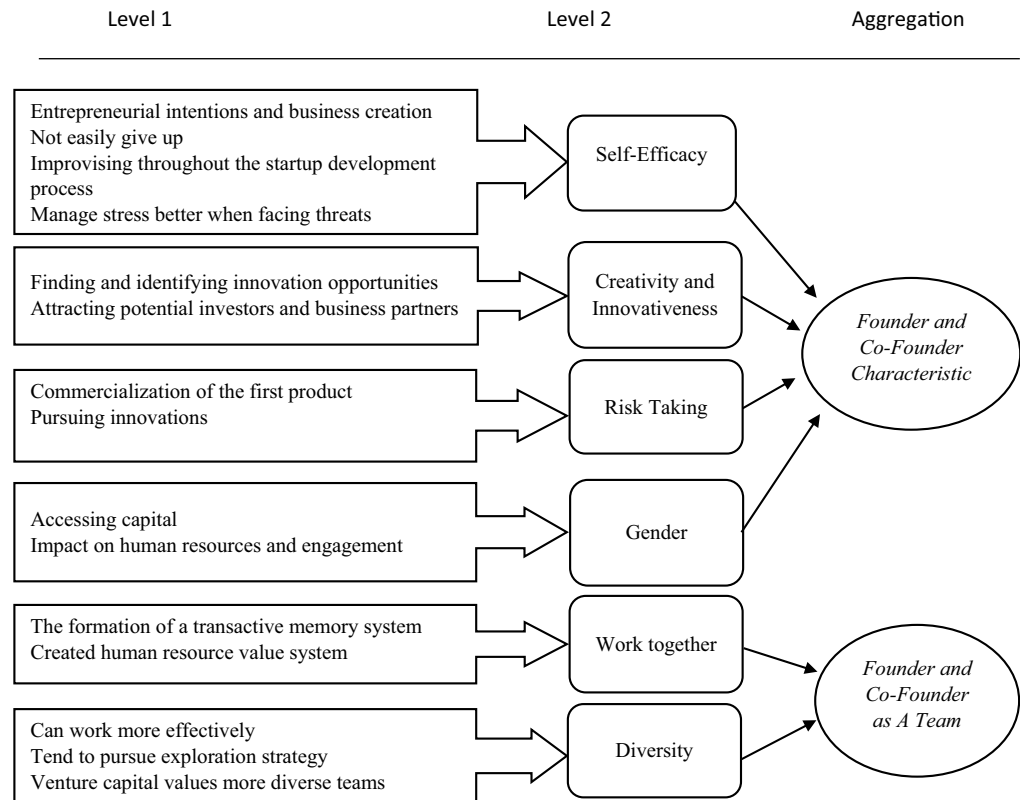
Level 1

Level 2

Aggregation

Entrepreneurial intentions and business creation
Not easily give up
Improvising throughout the startup development process
Manage stress better when facing threats

Self-Efficacy

Finding and identifying innovation opportunities
Attracting potential investors and business partners

Creativity and Innovativeness

Founder and Co-Founder Characteristic

Commercialization of the first product
Pursuing innovations

Risk Taking

Accessing capital
Impact on human resources and engagement

Gender

The formation of a transactive memory system
Created human resource value system

Work together

Founder and Co-Founder as A Team

Can work more effectively
Tend to pursue exploration strategy
Venture capital values more diverse teams

Diversity